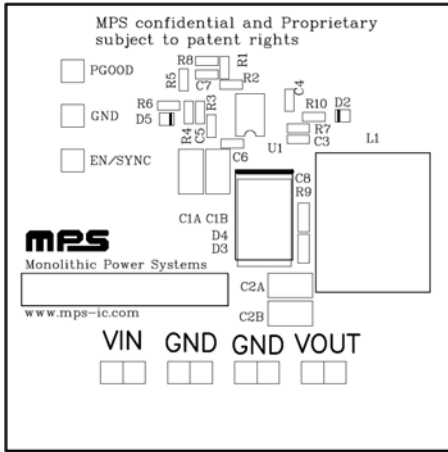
MPS confidential and Proprietary
subject to patent rights

PGOOD
R8
R1
R5
C7
R2
C4
GND
R6
R3
R10
D2
D5
R4
C5
R7
C3
L1
U1
EN/SYNC
C6
C8
R9
C1A
C1B
D4
D3
mps
Monolithic Power Systems
C2A
C2B
www.mps-ic.com
VIN
GND
GND
VOUT